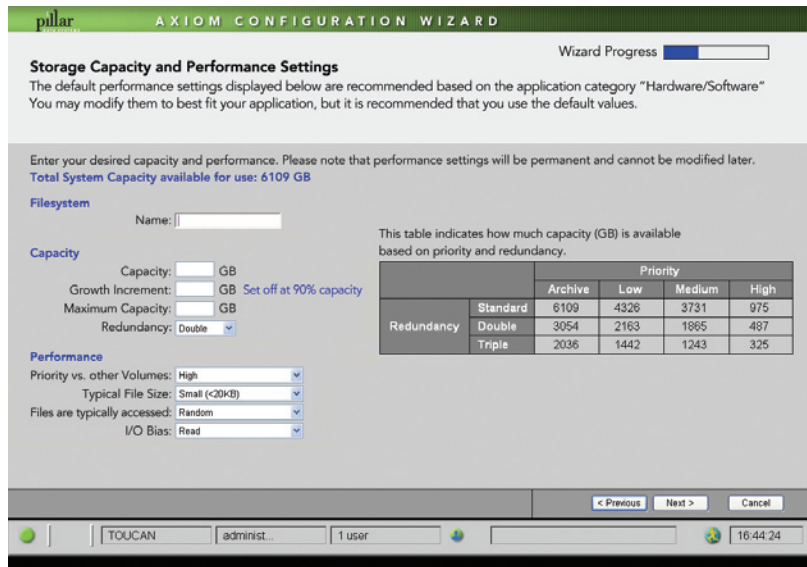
pillar

AXIOM CONFIGURATION WIZARD

Wizard Progress

Storage Capacity and Performance Settings

The default performance settings displayed below are recommended based on the application category "Hardware/Software" You may modify them to best fit your application, but it is recommended that you use the default values.

Enter your desired capacity and performance. Please note that performance settings will be permanent and cannot be modified later.

Total System Capacity available for use: 6109 GB

Filesystem

Name:

Capacity

Capacity: GB

Growth Increment: GB Set off at 90% capacity

Maximum Capacity: GB

Redundancy: Double

Performance

Priority vs. other Volumes: High

Typical File Size: Small (<20KB)

Files are typically accessed: Random

I/O Bias: Read

This table indicates how much capacity (GB) is available based on priority and redundancy.

| | | Priority | | | |
|---|---|---|---|---|---|
| | | Archive | Low | Medium | High |
| Redundancy | Standard | 6109 | 4326 | 3731 | 975 |
| | Double | 3054 | 2163 | 1865 | 487 |
| | Triple | 2036 | 1442 | 1243 | 325 |

< Previous Next > Cancel

TOUCAN administ... 1 user 16:44:24